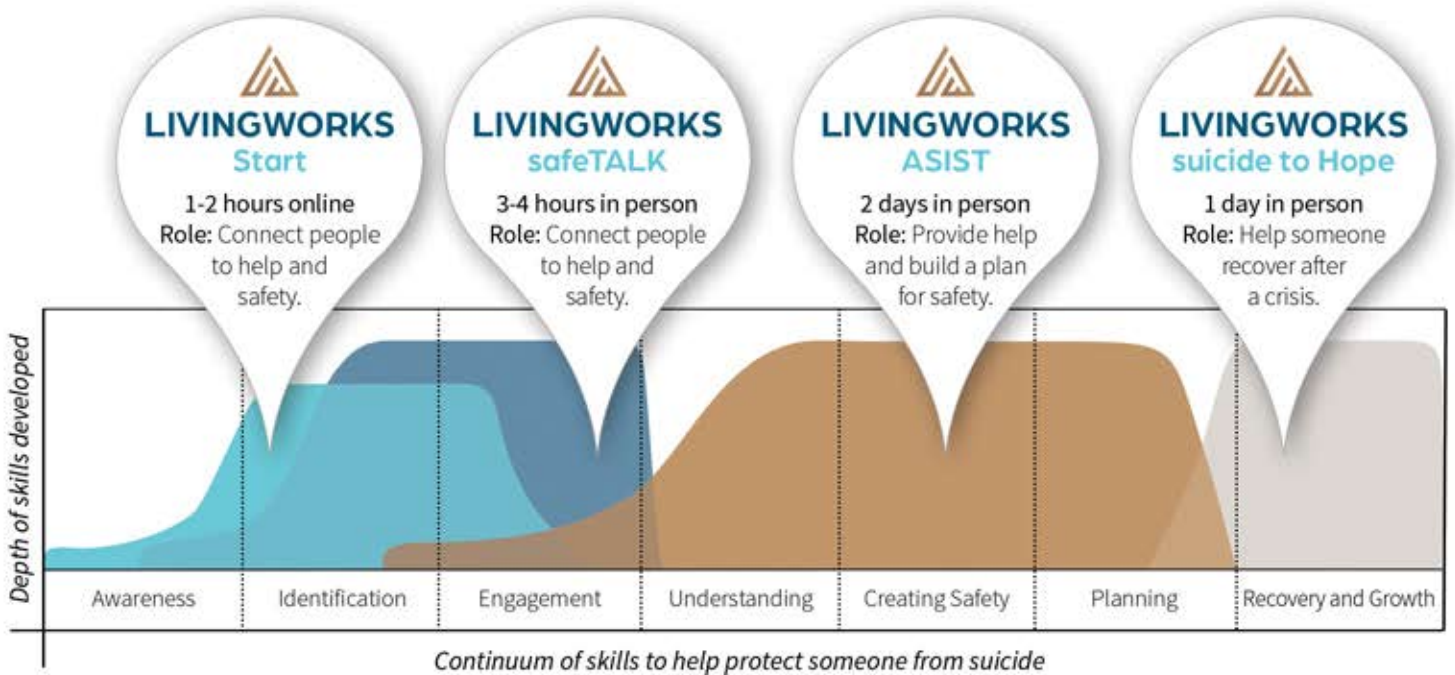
LIVINGWORKS
Start
1-2 hours online
Role: Connect people to help and safety.

LIVINGWORKS
safeTALK
3-4 hours in person
Role: Connect people to help and safety.

LIVINGWORKS
ASIST
2 days in person
Role: Provide help and build a plan for safety.

LIVINGWORKS
suicide to Hope
1 day in person
Role: Help someone recover after a crisis.

Depth of skills developed

| Awareness | Identification | Engagement | Understanding | Creating Safety | Planning | Recovery and Growth |
|---|---|---|---|---|---|---|

Continuum of skills to help protect someone from suicide